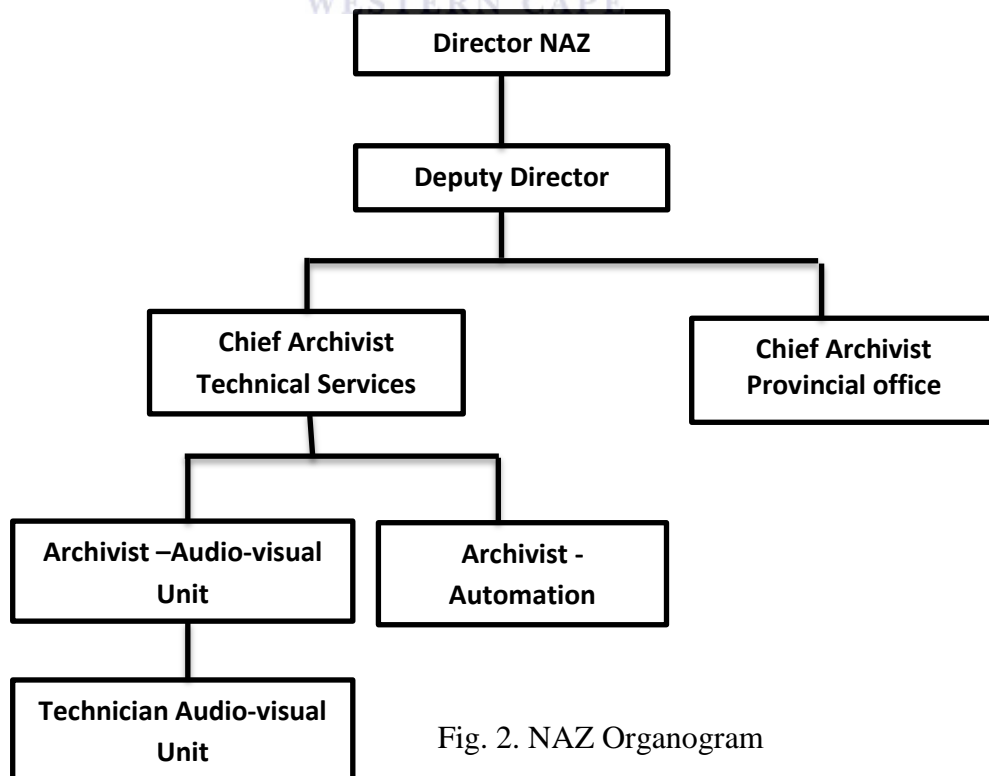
WESTERN CAPE

Director NAZ

Deputy Director

Chief Archivist Technical Services

Chief Archivist Provincial office

Archivist –Audio-visual Unit

Archivist - Automation

Technician Audio-visual Unit

Fig. 2. NAZ Organogram